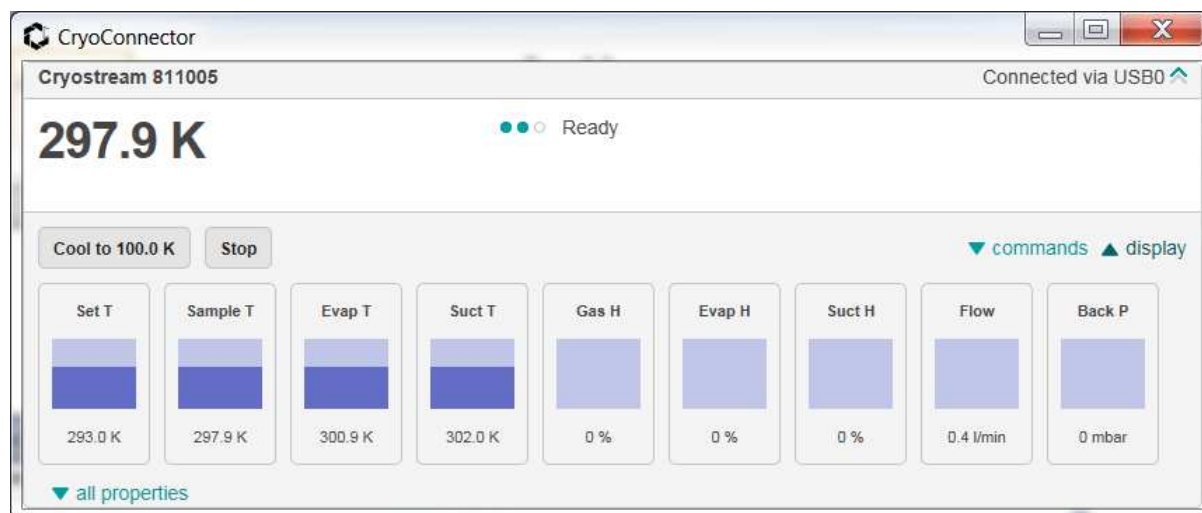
CryoConnector

Cryostream 811005

Connected via USB0

297.9 K

Ready

Cool to 100.0 K

Stop

▼ commands ▲ display

| Set T | Sample T | Evap T | Suct T | Gas H | Evap H | Suct H | Flow | Back P |
|---|---|---|---|---|---|---|---|---|
| 293.0 K | 297.9 K | 300.9 K | 302.0 K | 0 % | 0 % | 0 % | 0.4 l/min | 0 mbar |

▼ all properties